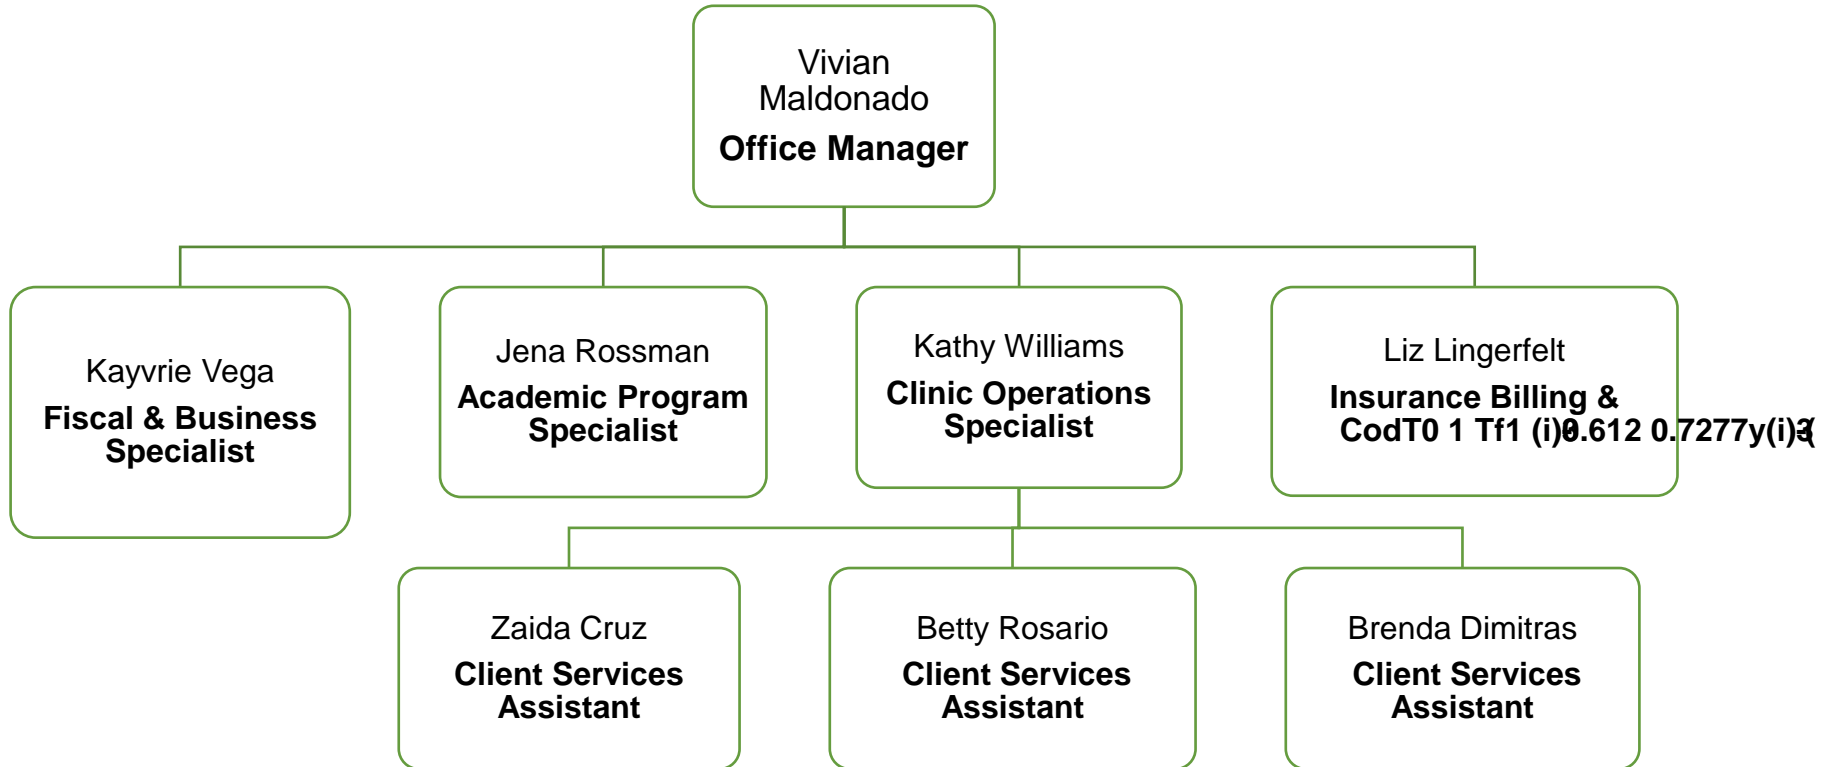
Vivian Maldonado
Office Manager

Kayvrie Vega
Fiscal & Business Specialist

Jena Rossman
Academic Program Specialist

Kathy Williams
Clinic Operations Specialist

Liz Lingerfelt
Insurance Billing & CodT0 1 Tf1 (i)0.612 0.7277y(i)3(

Zaida Cruz
Client Services Assistant

Betty Rosario
Client Services Assistant

Brenda Dimitras
Client Services Assistant